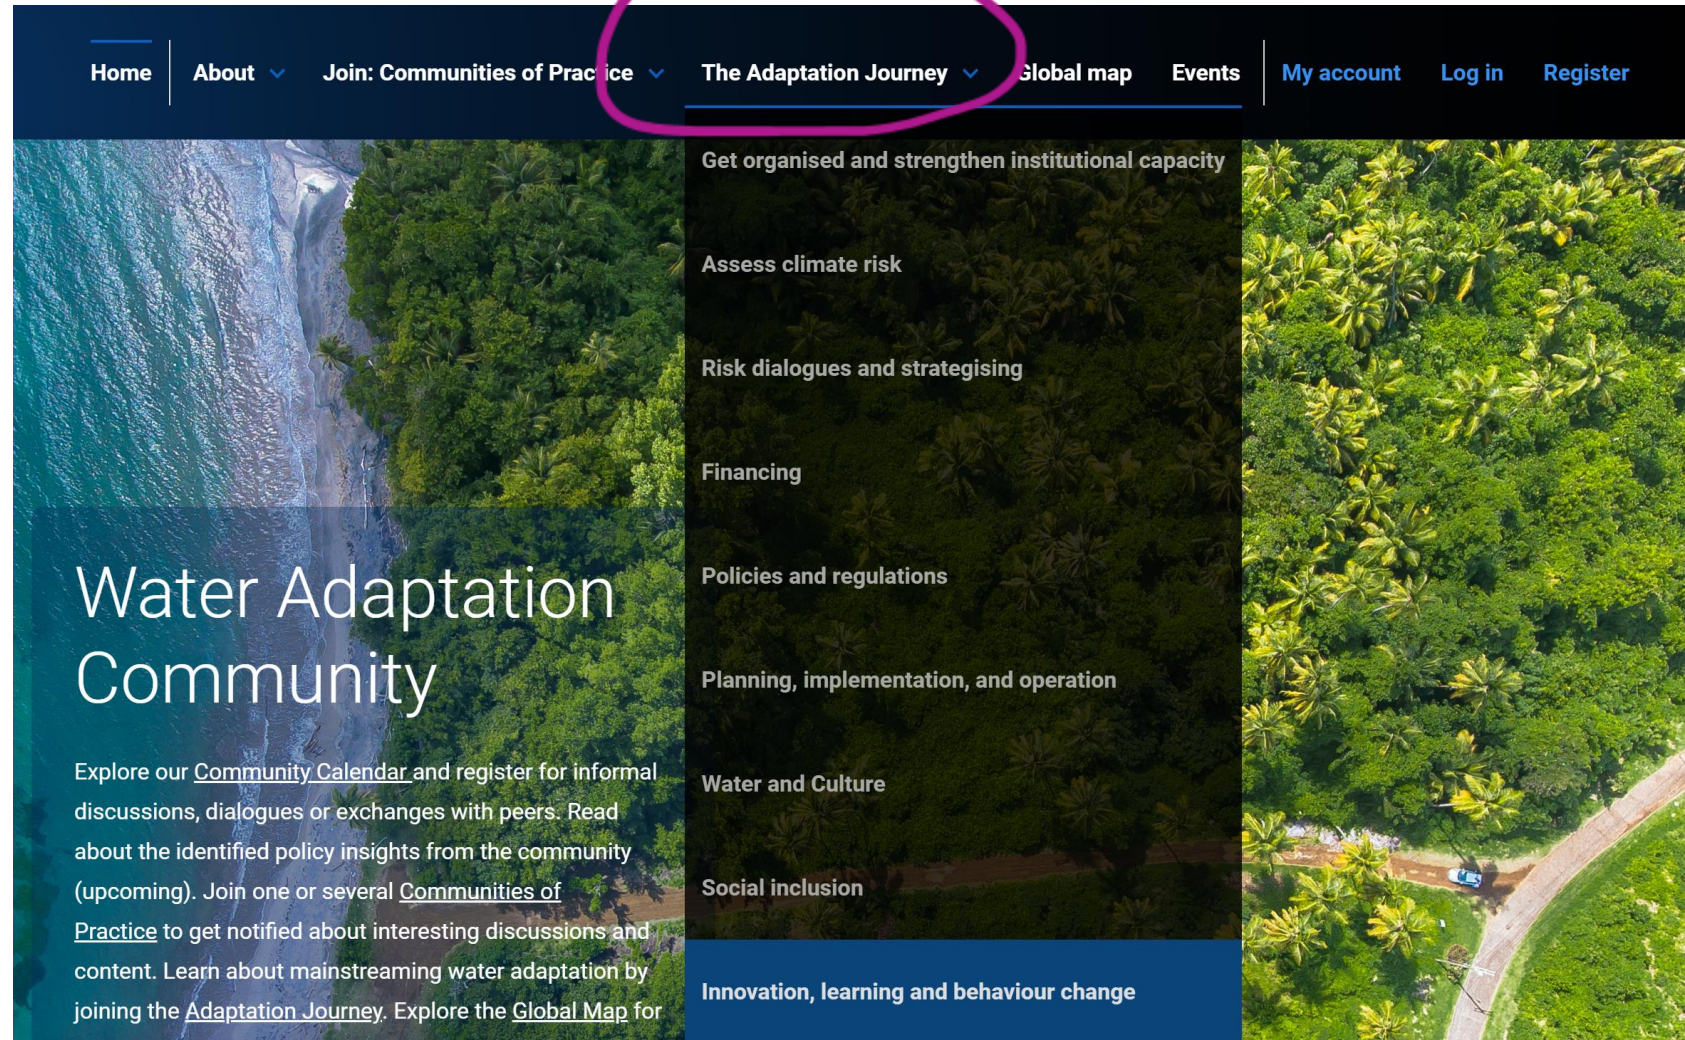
Home About Join: Communities of Prac ice The Adaptation Journey Global map Events My account Log in Register

Get organised and strengthen institutional capacity

Assess climate risk

Risk dialogues and strategising

Financing

Policies and regulations

Planning, implementation, and operation

Water and Culture

Social inclusion

Innovation, learning and behaviour change

Water Adaptation Community

Explore our Community Calendar and register for informal discussions, dialogues or exchanges with peers. Read about the identified policy insights from the community (upcoming). Join one or several Communities of Practice to get notified about interesting discussions and content. Learn about mainstreaming water adaptation by joining the Adaptation Journey. Explore the Global Map for